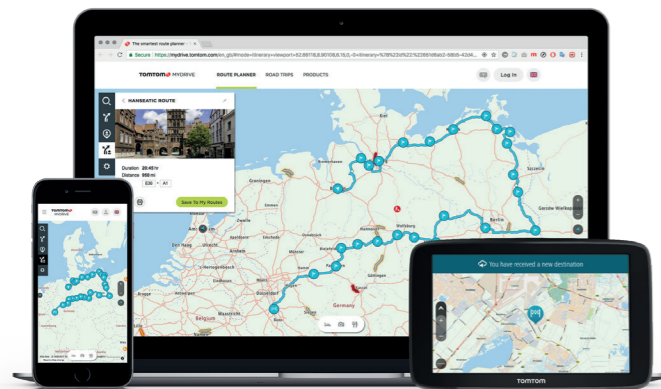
The smartest route planner

Secure https://mydrive.tomtom.com/en_gb/#mode=itinerary+viewport=52.88118,8.56108,6.76,0,-0+itinerary=%7B%22id%22%3A%22868b8a0-68b6-40d4...

TOMTOM MYDRIVE

ROUTE PLANNER

ROAD TRIPS

PRODUCTS

Log In

HANSEATIC ROUTE

Duration 20:45 hr

Distance 950 mi

Save To My Routes

Groningen

Hamburg

Berlin

Szczecin

Wolfsburg

Germany

Belgium

TOMTOM MYDRIVE

You have received a new destination

TOMTOM